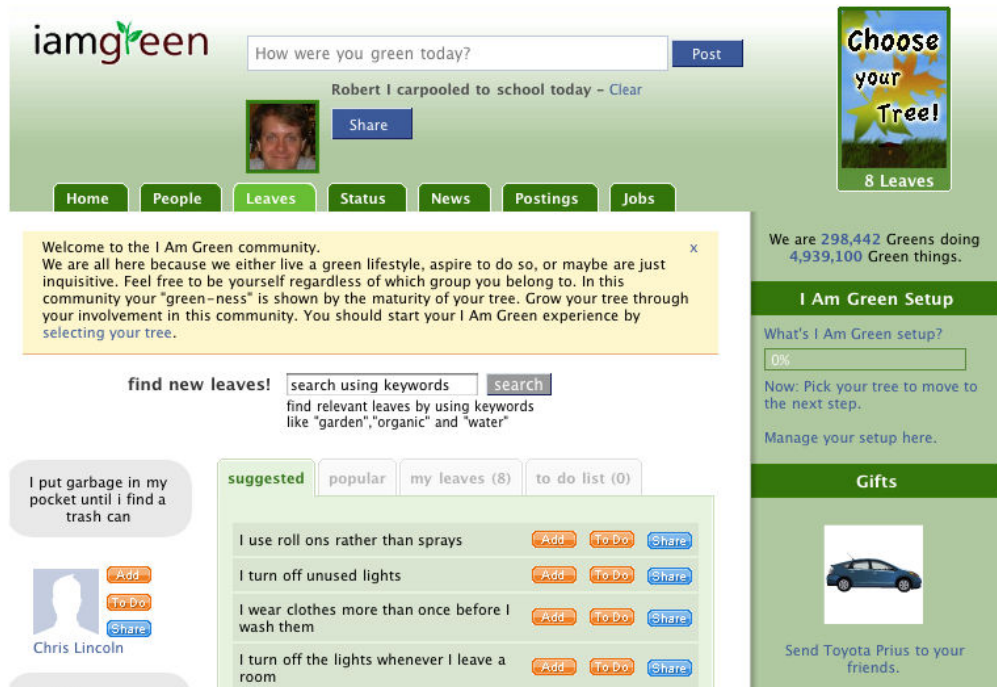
iamgreen

How were you green today? Post

Robert I carpooled to school today - Clear

Share

Choose your Tree!

8 Leaves

Home People Leaves Status News Postings Jobs

Welcome to the I Am Green community.
We are all here because we either live a green lifestyle, aspire to do so, or maybe are just inquisitive. Feel free to be yourself regardless of which group you belong to. In this community your "green-ness" is shown by the maturity of your tree. Grow your tree through your involvement in this community. You should start your I Am Green experience by selecting your tree.

x

We are 298,442 Greens doing 4,939,100 Green things.

I Am Green Setup

What's I Am Green setup?

0%

Now: Pick your tree to move to the next step.

Manage your setup here.

find new leaves! search using keywords search
find relevant leaves by using keywords like "garden","organic" and "water"

I put garbage in my pocket until i find a trash can

Add
To Do
Share
Chris Lincoln

suggested popular my leaves (8) to do list (0)

I use roll ons rather than sprays Add To Do Share

I turn off unused lights Add To Do Share

I wear clothes more than once before I wash them Add To Do Share

I turn off the lights whenever I leave a room Add To Do Share

Gifts

Send Toyota Prius to your friends.